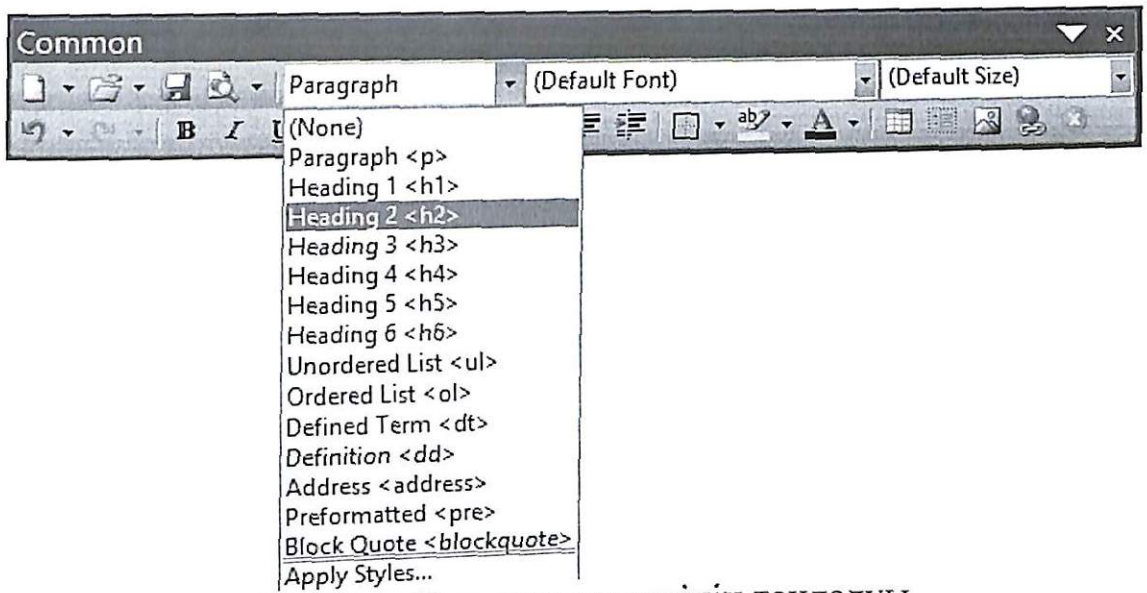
Common

Paragraph
(Default Font)
(Default Size)

B I U

(None)
Paragraph <p>
Heading 1 <h1>
Heading 2 <h2>
Heading 3 <h3>
Heading 4 <h4>
Heading 5 <h5>
Heading 6 <h6>
Unordered List <ul>
Ordered List <ol>
Defined Term <dt>
Definition <dd>
Address <address>
Preformatted <pre>
Block Quote <blockquote>
Apply Styles...

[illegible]